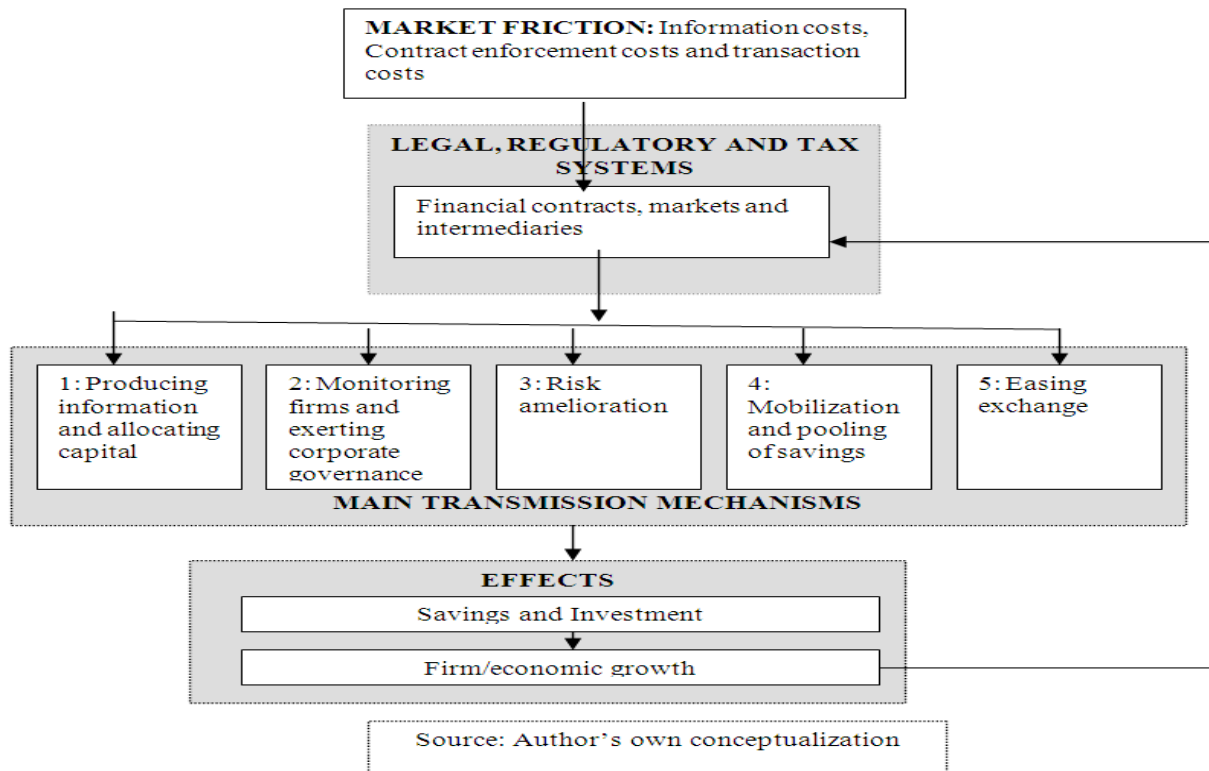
MARKET FRICTION: Information costs, Contract enforcement costs and transaction costs

LEGAL, REGULATORY AND TAX SYSTEMS

Financial contracts, markets and intermediaries

1: Producing information and allocating capital

2: Monitoring firms and exerting corporate governance

3: Risk amelioration

4: Mobilization and pooling of savings

5: Easing exchange

MAIN TRANSMISSION MECHANISMS

EFFECTS

Savings and Investment

Firm/economic growth

Source: Author's own conceptualization